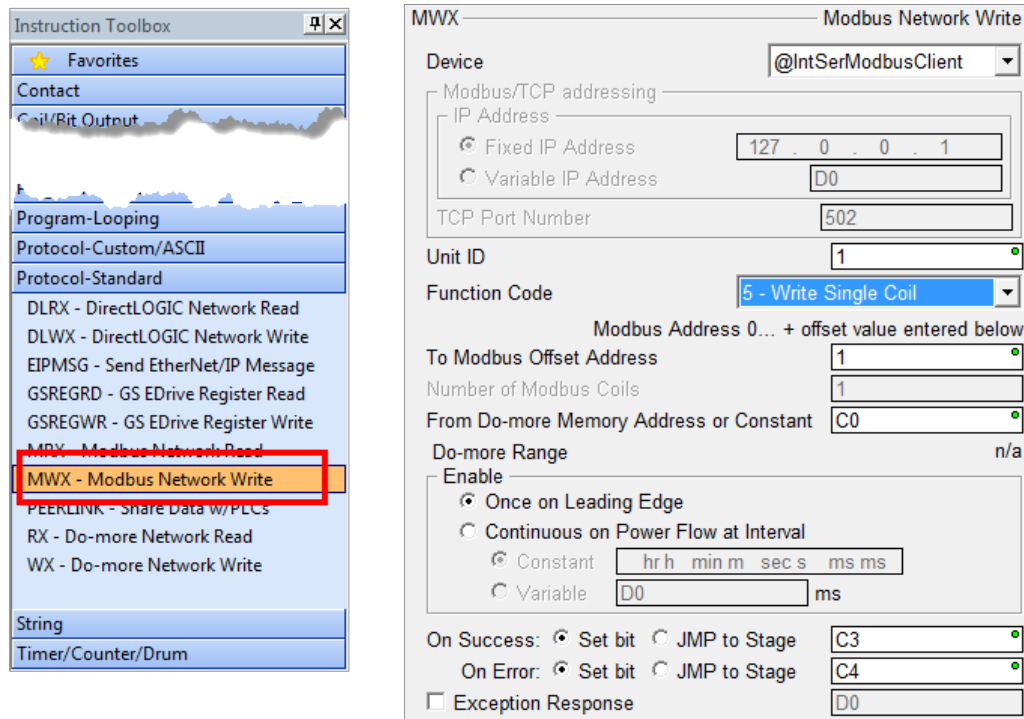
Instruction Toolbox

Favorites
Contact
Coil/Bit Output
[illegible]
Program-Looping
Protocol-Custom/ASCII
Protocol-Standard
DLRX - DirectLOGIC Network Read
DLWX - DirectLOGIC Network Write
EIPMSG - Send EtherNet/IP Message
GSREGRD - GS EDrive Register Read
GSREGWR - GS EDrive Register Write
MRX - Modbus Network Read
MWX - Modbus Network Write
PEERLINK - Share Data w/PLCs
RX - Do-more Network Read
WX - Do-more Network Write
String
Timer/Counter/Drum

MWX
Modbus Network Write

Device @IntSerModbusClient

Modbus/TCP addressing
IP Address
Fixed IP Address 127 . 0 . 0 . 1
Variable IP Address D0
TCP Port Number 502

Unit ID 1
Function Code 5 - Write Single Coil
Modbus Address 0... + offset value entered below
To Modbus Offset Address 1
Number of Modbus Coils 1
From Do-more Memory Address or Constant C0
Do-more Range n/a

Enable
Once on Leading Edge
Continuous on Power Flow at Interval
Constant hr h min m sec s ms ms
Variable D0 ms

On Success: Set bit JMP to Stage C3
On Error: Set bit JMP to Stage C4
Exception Response D0